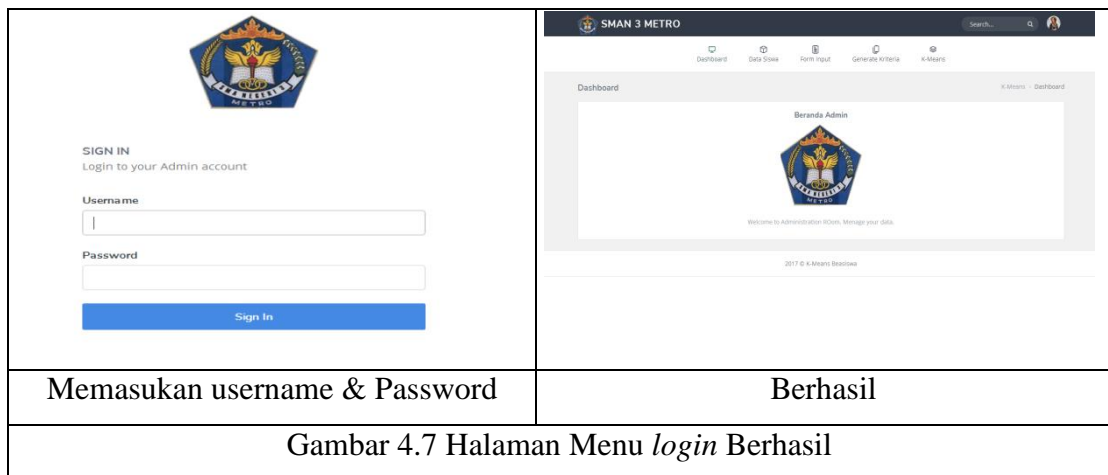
METRO

SIGN IN

Login to your Admin account

Username

|

Password

Sign In

SMAN 3 METRO

Search...

Dashboard Data Siswa Form Input Generate Kriteria K-Means

Dashboard

K-Means › Dashboard

Beranda Admin

METRO

Welcome to Administration KOom. Manage your data.

2017 © K-Means Beasiswa

| Memasukan username & Password | Berhasil |
|---|---|
| Gambar 4.7 Halaman Menu *login* Berhasil | |